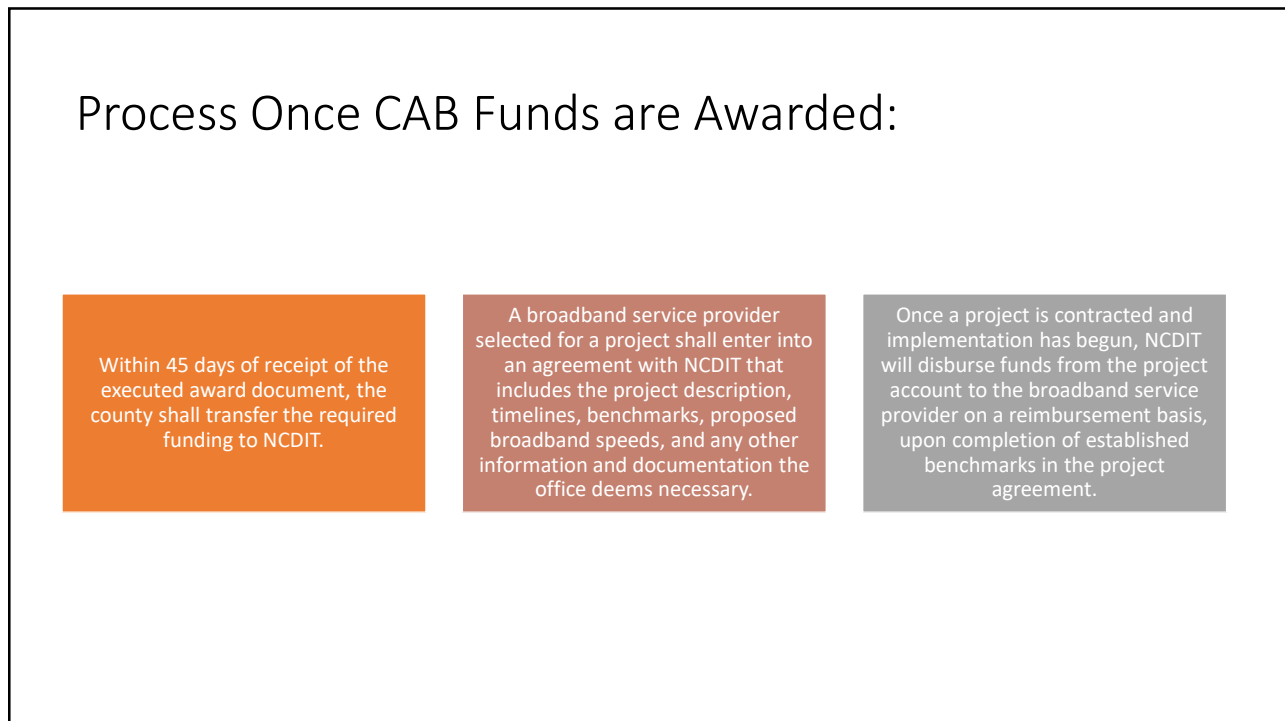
Process Once CAB Funds are Awarded:

Within 45 days of receipt of the executed award document, the county shall transfer the required funding to NCDIT.

A broadband service provider selected for a project shall enter into an agreement with NCDIT that includes the project description, timelines, benchmarks, proposed broadband speeds, and any other information and documentation the office deems necessary.

Once a project is contracted and implementation has begun, NCDIT will disburse funds from the project account to the broadband service provider on a reimbursement basis, upon completion of established benchmarks in the project agreement.